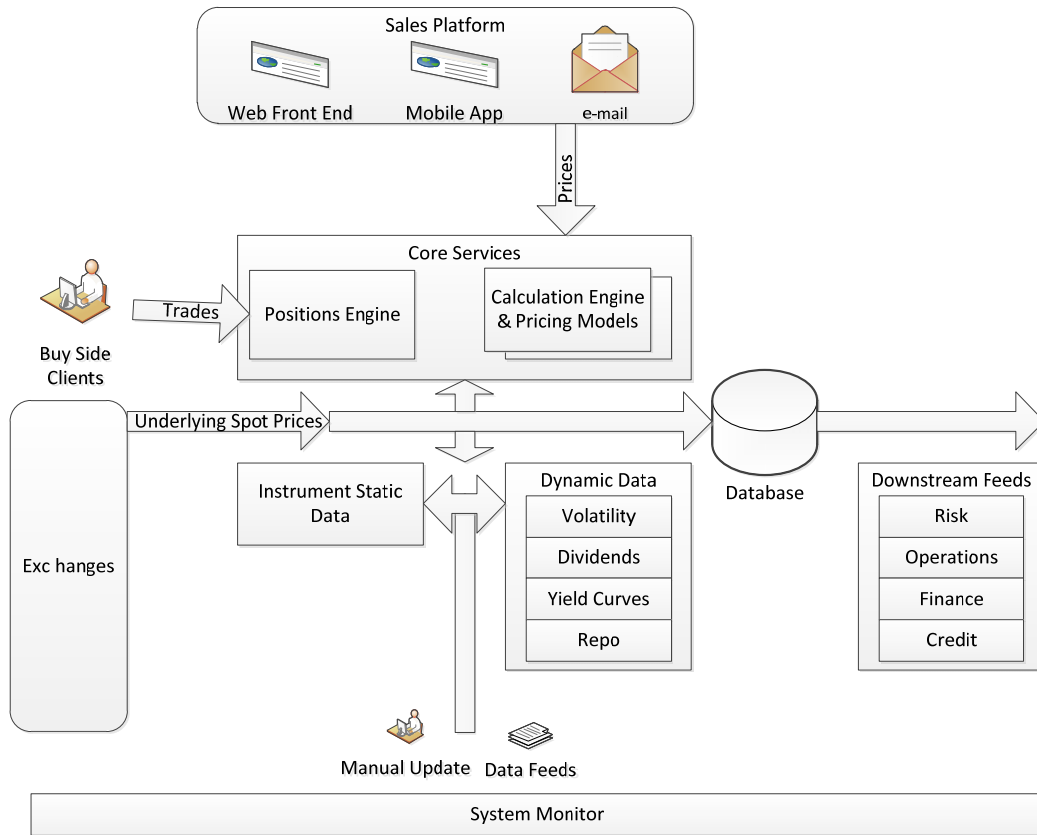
Sales Platform

Web Front End

Mobile App

e-mail

Prices

Core Services

Trades

Positions Engine

Calculation Engine & Pricing Models

Buy Side Clients

Underlying Spot Prices

Database

Exc hanges

Instrument Static Data

Dynamic Data

Volatility

Dividends

Yield Curves

Repo

Downstream Feeds

Risk

Operations

Finance

Credit

Manual Update

Data Feeds

System Monitor